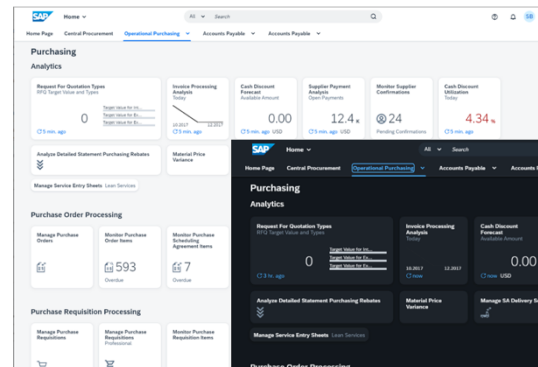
SAP Home All Search SB

Home Page Central Procurement Operational Purchasing Accounts Payable Accounts Payable

Purchasing

Analytics

Request For Quotation Types
RFQ Target Value and Types
0
Target Value for Ex...
Target Value for Ex...
Target Value for Ex...
5 min. ago

Invoice Processing Analysis
Today
10.2017 12.2017
5 min. ago

Cash Discount Forecast
Available Amount
0.00
5 min. ago USD

Supplier Payment Analysis
Open Payments
12.4 K
5 min. ago USD

Monitor Supplier Confirmations
24
Pending Confirmations

Cash Discount Utilization
Today
4.34 %
5 min. ago

Analyze Detailed Statement Purchasing Rebates

Material Price Variance

Manage Service Entry Sheets Lean Services

Purchase Order Processing

Manage Purchase Orders

Monitor Purchase Order Items
593
Overdue

Monitor Purchase Scheduling Agreement Items
7
Overdue

Purchase Requisition Processing

Manage Purchase Requisitions

Manage Purchase Requisitions
Professional

Monitor Purchase Requisition Items

SAP Home All Search

Home Page Central Procurement Operational Purchasing Accounts Payable Accounts

Purchasing

Analytics

Request For Quotation Types
RFQ Target Value and Types
0
Target Value for Ex...
Target Value for Ex...
Target Value for Ex...
3 hr. ago

Invoice Processing Analysis
Today
10.2017 12.2017
now

Cash Discount Forecast
Available Amount
0.00
now USD

Analyze Detailed Statement Purchasing Rebates

Material Price Variance

Manage SA Delivery S

Manage Service Entry Sheets Lean Services

Purchase Order Processing